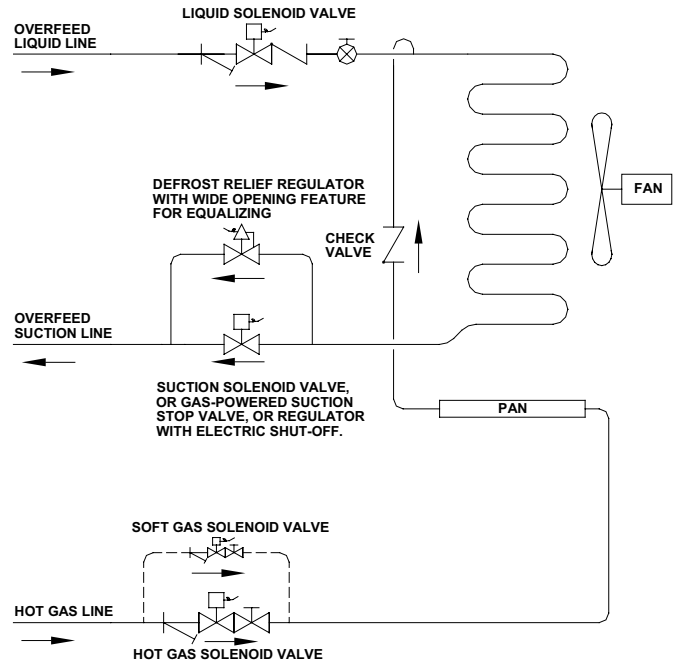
LIQUID SOLENOID VALVE

OVERFEED
LIQUID LINE

DEFROST RELIEF REGULATOR
WITH WIDE OPENING FEATURE
FOR EQUALIZING

FAN

CHECK
VALVE

OVERFEED
SUCTION LINE

SUCTION SOLENOID VALVE,
OR GAS-POWERED SUCTION
STOP VALVE, OR REGULATOR
WITH ELECTRIC SHUT-OFF.

PAN

SOFT GAS SOLENOID VALVE

HOT GAS LINE

HOT GAS SOLENOID VALVE